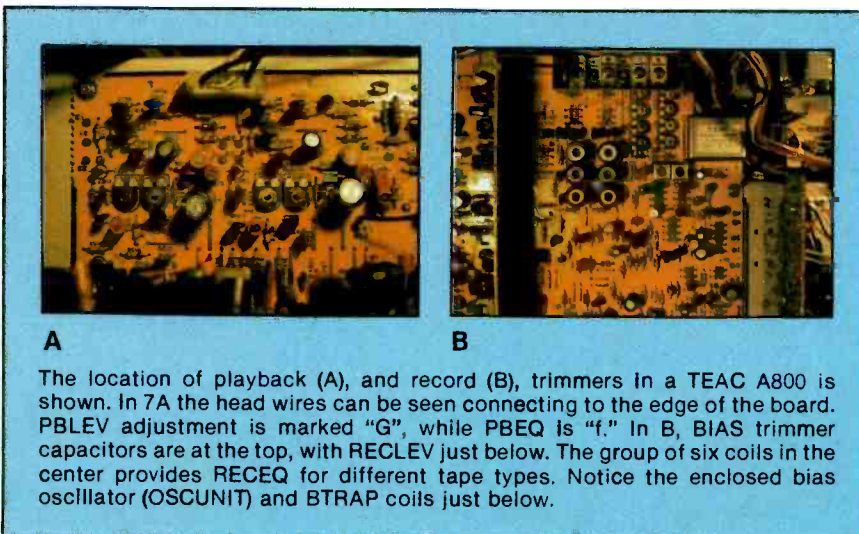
A

B

The location of playback (A), and record (B), trimmers in a TEAC A800 is shown. In 7A the head wires can be seen connecting to the edge of the board. PBLEV adjustment is marked "G", while PBEQ is "f." In B, BIAS trimmer capacitors are at the top, with RECLEV just below. The group of six coils in the center provides RECEQ for different tape types. Notice the enclosed bias oscillator (OSCUNIT) and BTRAP coils just below.